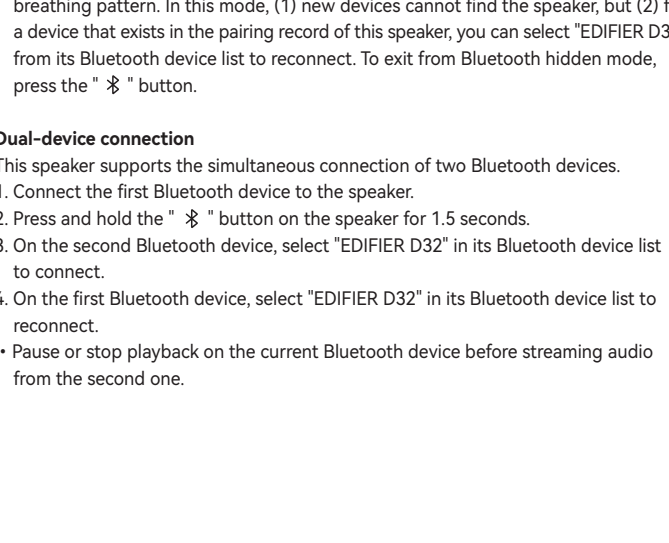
breathing pattern. In this mode, (1) new devices cannot find the speaker, but (2) f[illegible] a device that exists in the pairing record of this speaker, you can select "EDIFIER D3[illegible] from its Bluetooth device list to reconnect. To exit from Bluetooth hidden mode, press the " ✻ " button.

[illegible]ual-device connection
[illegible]his speaker supports the simultaneous connection of two Bluetooth devices.
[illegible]. Connect the first Bluetooth device to the speaker.
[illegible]. Press and hold the " ✻ " button on the speaker for 1.5 seconds.
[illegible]. On the second Bluetooth device, select "EDIFIER D32" in its Bluetooth device list to connect.
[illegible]. On the first Bluetooth device, select "EDIFIER D32" in its Bluetooth device list to reconnect.
• Pause or stop playback on the current Bluetooth device before streaming audio from the second one.